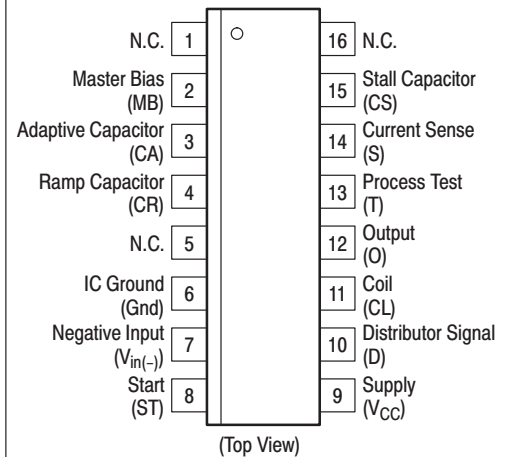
N.C. 1
Master Bias (MB) 2
Adaptive Capacitor (CA) 3
Ramp Capacitor (CR) 4
N.C. 5
IC Ground (Gnd) 6
Negative Input ($V_{in(-)}$) 7
Start (ST) 8

16 N.C.
15 Stall Capacitor (CS)
14 Current Sense (S)
13 Process Test (T)
12 Output (O)
11 Coil (CL)
10 Distributor Signal (D)
9 Supply ($V_{CC}$)

(Top View)